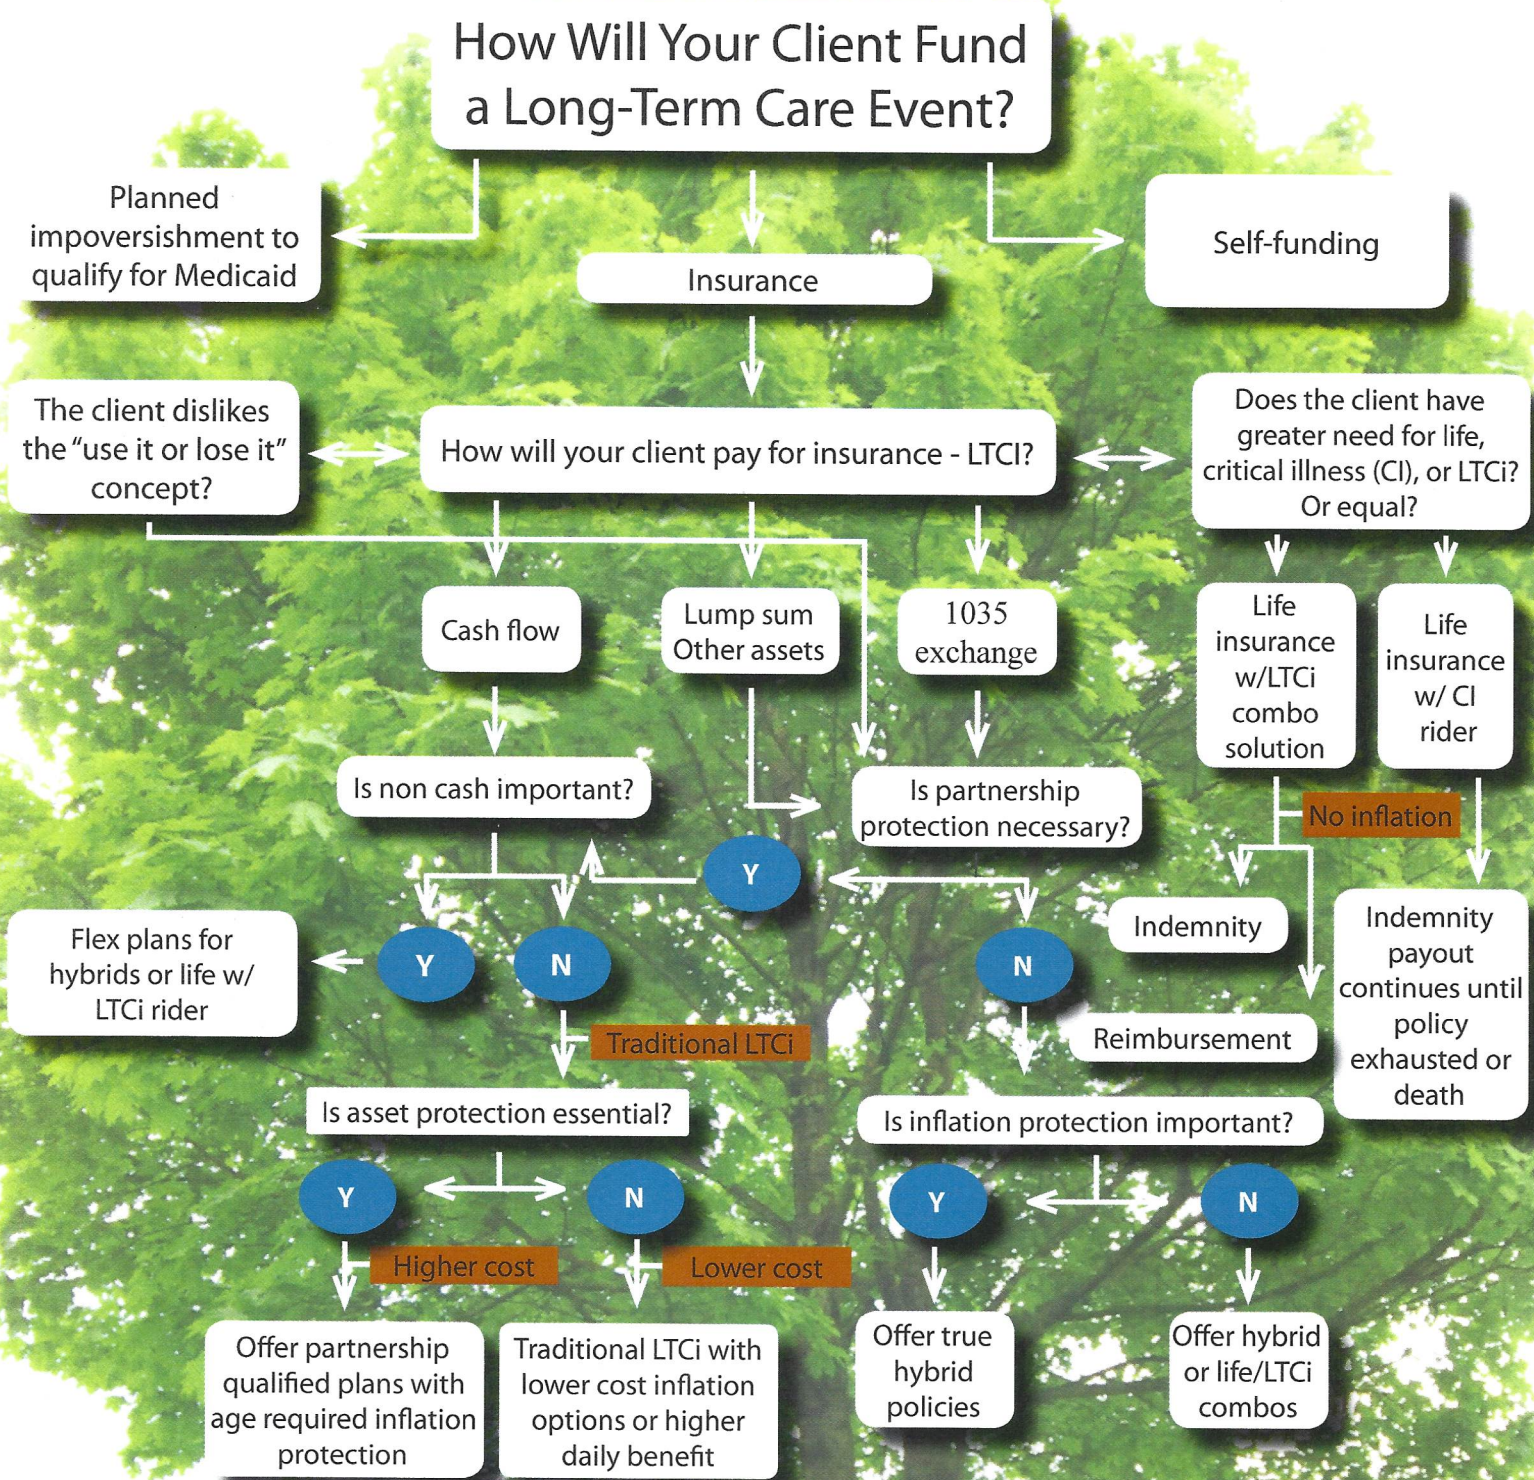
How Will Your Client Fund a Long-Term Care Event?

Planned impoversishment to qualify for Medicaid

Insurance

Self-funding

The client dislikes the "use it or lose it" concept?

How will your client pay for insurance - LTCI?

Does the client have greater need for life, critical illness (CI), or LTCi? Or equal?

Cash flow

Lump sum Other assets

1035 exchange

Life insurance w/LTCi combo solution

Life insurance w/ CI rider

Is non cash important?

Is partnership protection necessary?

No inflation

Y

Indemnity

Indemnity payout continues until policy exhausted or death

Flex plans for hybrids or life w/ LTCi rider

Y

N

N

Reimbursement

Traditional LTCi

Is asset protection essential?

Is inflation protection important?

Y

N

Y

N

Higher cost

Lower cost

Offer partnership qualified plans with age required inflation protection

Traditional LTCi with lower cost inflation options or higher daily benefit

Offer true hybrid policies

Offer hybrid or life/LTCi combos